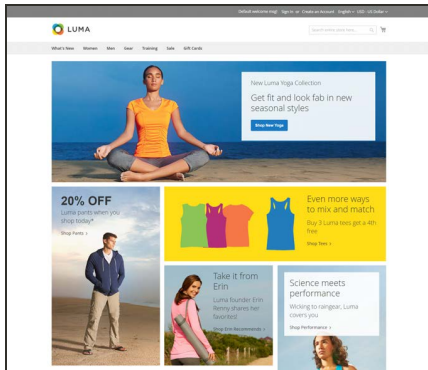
Default welcome msg! Sign In or Create an Account English USD - US Dollar

LUMA

Search entire store here...

What's New Women Men Gear Training Sale Gift Cards

New Luma Yoga Collection

Get fit and look fab in new seasonal styles

Shop New Yoga

20% OFF

Luma pants when you shop today*

Shop Pants

Even more ways to mix and match

Buy 3 Luma tees get a 4th free

Shop Tees

Take it from Erin

Luma founder Erin Renny shares her favorites!

Shop Erin Recommends

Science meets performance

Wicking to raingear, Luma covers you

Shop Performance